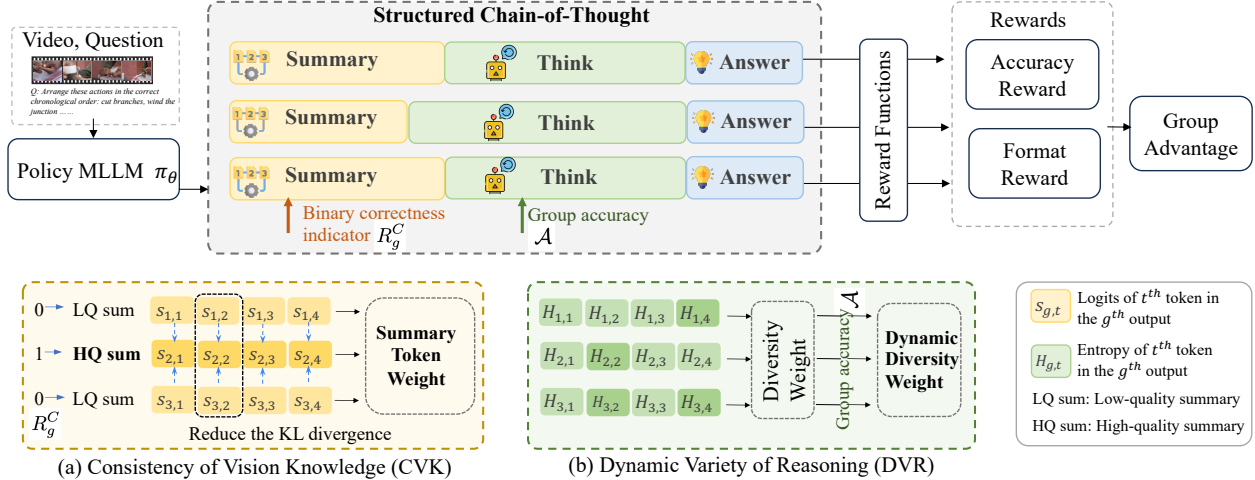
Video, Question

Q: Arrange these actions in the correct chronological order: cut branches, wind the junction ……

Policy MLLM $\pi_\theta$

Structured Chain-of-Thought

Summary Think Answer

Summary Think Answer

Summary Think Answer

Binary correctness indicator $R_g^C$

Group accuracy $\mathcal{A}$

Reward Functions

Rewards

Accuracy Reward

Format Reward

Group Advantage

0 LQ sum $s_{1,1}$ $s_{1,2}$ $s_{1,3}$ $s_{1,4}$

1 HQ sum $s_{2,1}$ $s_{2,2}$ $s_{2,3}$ $s_{2,4}$

0 LQ sum $s_{3,1}$ $s_{3,2}$ $s_{3,3}$ $s_{3,4}$

$R_g^C$

Summary Token Weight

Reduce the KL divergence

(a) Consistency of Vision Knowledge (CVK)

$H_{1,1}$ $H_{1,2}$ $H_{1,3}$ $H_{1,4}$

$H_{2,1}$ $H_{2,2}$ $H_{2,3}$ $H_{2,4}$

$H_{3,1}$ $H_{3,2}$ $H_{3,3}$ $H_{3,4}$

Diversity Weight

$\mathcal{A}$

Group accuracy

Dynamic Diversity Weight

(b) Dynamic Variety of Reasoning (DVR)

$s_{g,t}$ Logits of $t^{th}$ token in the $g^{th}$ output

$H_{g,t}$ Entropy of $t^{th}$ token in the $g^{th}$ output

LQ sum: Low-quality summary

HQ sum: High-quality summary